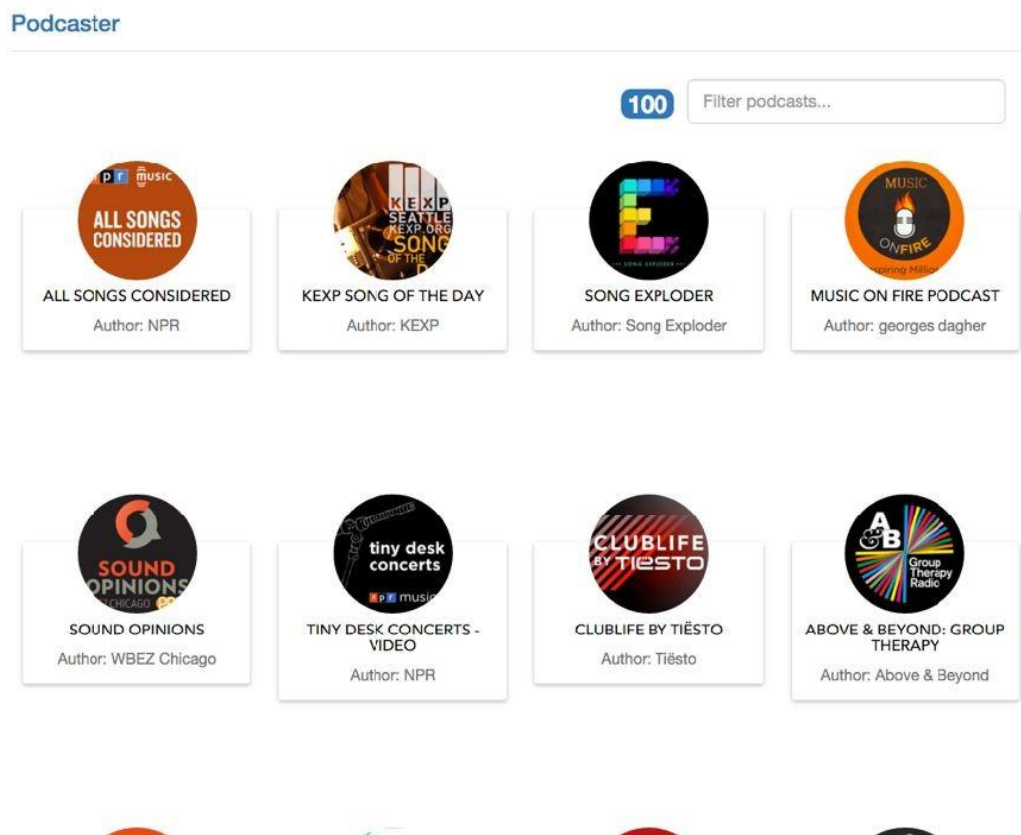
Podcaster

100 Filter podcasts...

npr music
ALL SONGS CONSIDERED

ALL SONGS CONSIDERED
Author: NPR

KEXP SEATTLE KEXP.ORG SONG OF THE D

KEXP SONG OF THE DAY
Author: KEXP

SONG EXPLODER

SONG EXPLODER
Author: Song Exploder

MUSIC ON FIRE
Inspiring Millio

MUSIC ON FIRE PODCAST
Author: georges dagher

SOUND OPINIONS CHICAGO

SOUND OPINIONS
Author: WBEZ Chicago

tiny desk concerts
npr music

TINY DESK CONCERTS - VIDEO
Author: NPR

CLUBLIFE BY TIESTO

CLUBLIFE BY TIËSTO
Author: Tiësto

A&B Group Therapy Radio

ABOVE & BEYOND: GROUP THERAPY
Author: Above & Beyond